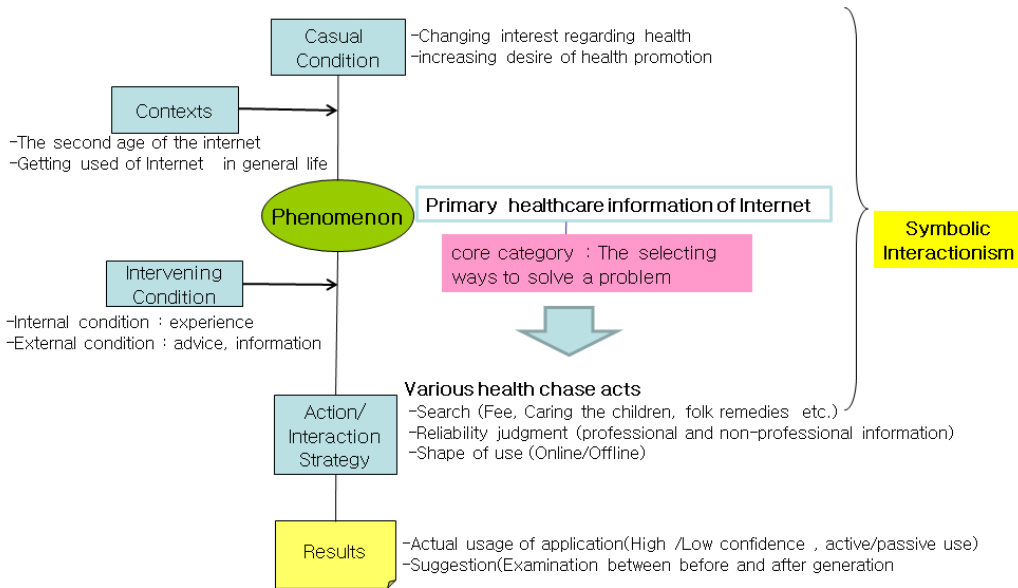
Casual Condition

-Changing interest regarding health
-increasing desire of health promotion

Contexts

-The second age of the internet
-Getting used of Internet in general life

Phenomenon

Primary healthcare information of Internet

core category : The selecting ways to solve a problem

Symbolic Interactionism

Intervening Condition

-Internal condition : experience
-External condition : advice, information

Action/ Interaction Strategy

Various health chase acts
-Search (Fee, Caring the children, folk remedies etc.)
-Reliability judgment (professional and non-professional information)
-Shape of use (Online/Offline)

Results

-Actual usage of application(High /Low confidence , active/passive use)
-Suggestion(Examination between before and after generation